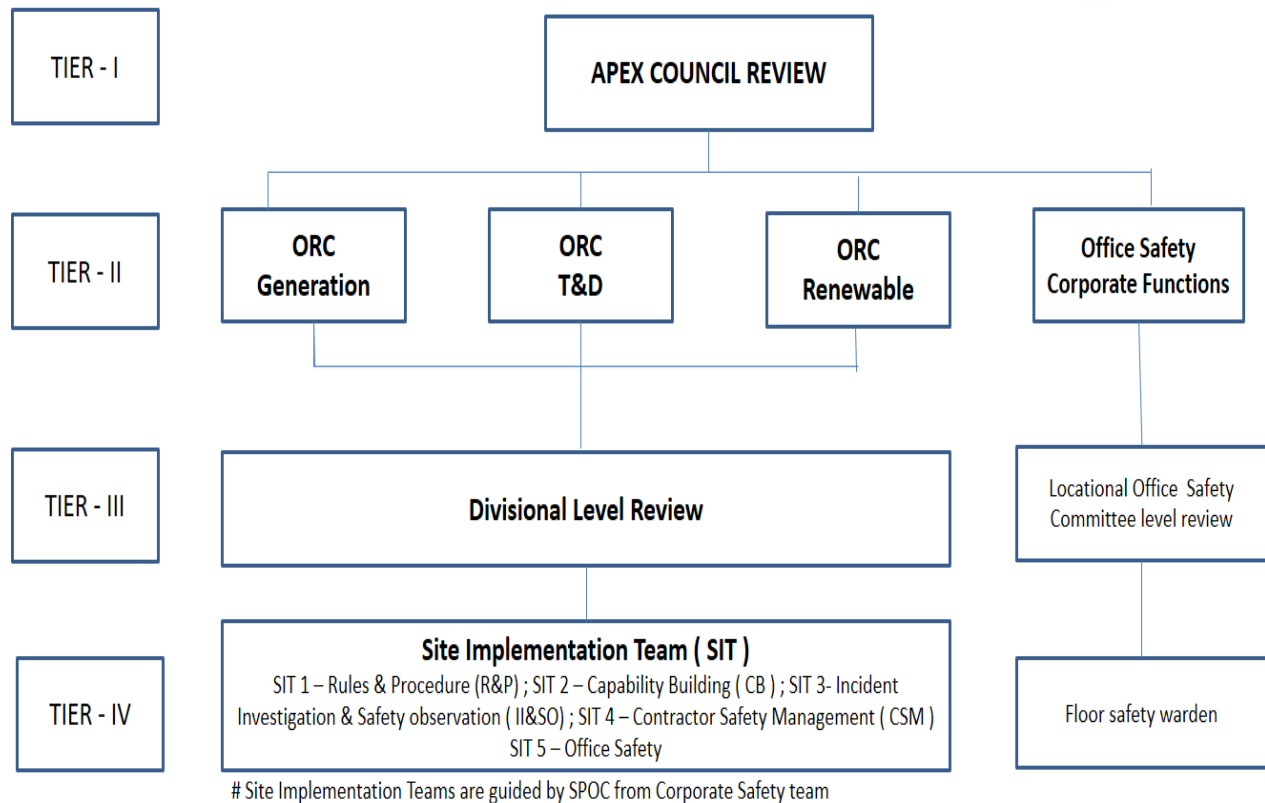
TIER - I

APEX COUNCIL REVIEW

TIER - II

ORC Generation

ORC T&D

ORC Renewable

Office Safety Corporate Functions

TIER - III

Divisional Level Review

Locational Office Safety Committee level review

TIER - IV

Site Implementation Team ( SIT )

SIT 1 – Rules & Procedure (R&P) ; SIT 2 – Capability Building ( CB ) ; SIT 3- Incident Investigation & Safety observation ( II&SO) ; SIT 4 – Contractor Safety Management ( CSM ) SIT 5 – Office Safety

Floor safety warden

# Site Implementation Teams are guided by SPOC from Corporate Safety team